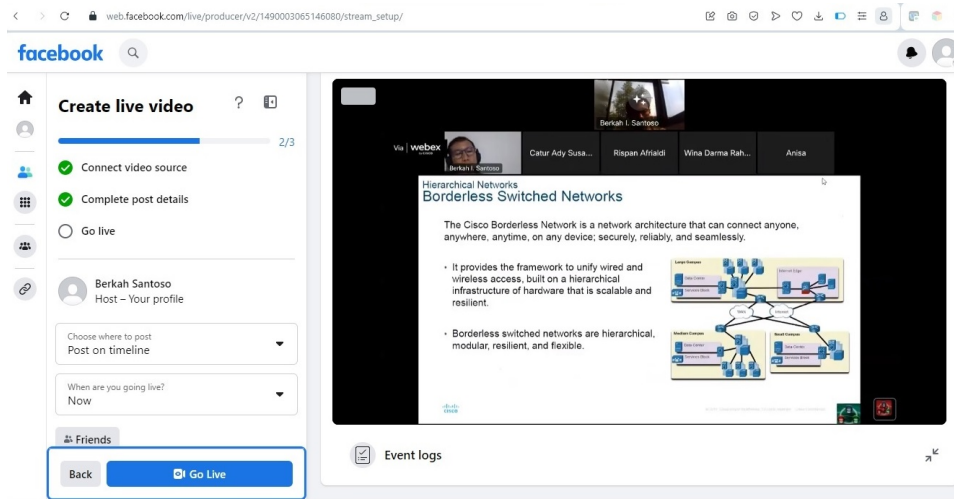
web.facebook.com/live/producer/v2/1490003065146080/stream_setup/

facebook

Create live video

2/3

Connect video source

Complete post details

Go live

Berkah Santoso
Host – Your profile

Choose where to post
Post on timeline

When are you going live?
Now

Friends

Back

Go Live

Berkah I. Santoso

Via webex

Berkah I. Santoso

Catur Ady Susa...

Rispan Afriaidi

Wina Darma Rah...

Anisa

Hierarchical Networks
Borderless Switched Networks

The Cisco Borderless Network is a network architecture that can connect anyone, anywhere, anytime, on any device; securely, reliably, and seamlessly.

• It provides the framework to unify wired and wireless access, built on a hierarchical infrastructure of hardware that is scalable and resilient.

• Borderless switched networks are hierarchical, modular, resilient, and flexible.

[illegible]

Event logs